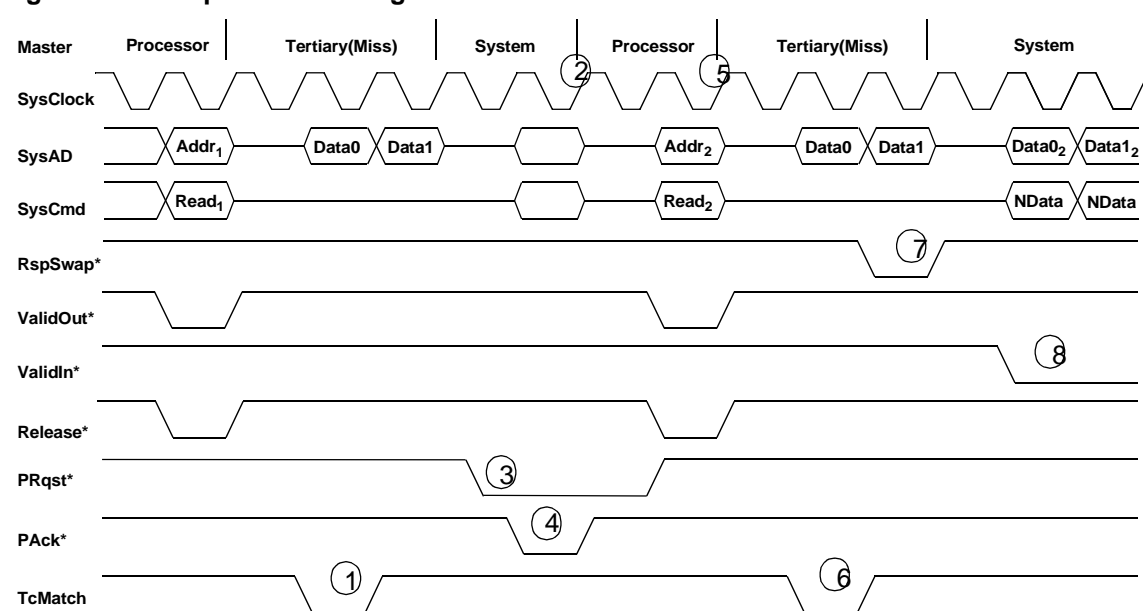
Master Processor Tertiary(Miss) System Processor Tertiary(Miss) System

SysClock

SysAD Addr$_1$ Data0 Data1 Addr$_2$ Data0 Data1 Data0$_2$ Data1$_2$

SysCmd Read$_1$ Read$_2$ NData NData

RspSwap*

ValidOut*

ValidIn*

Release*

PRqst*

PAck*

TcMatch

1 2 3 4 5 6 7 8